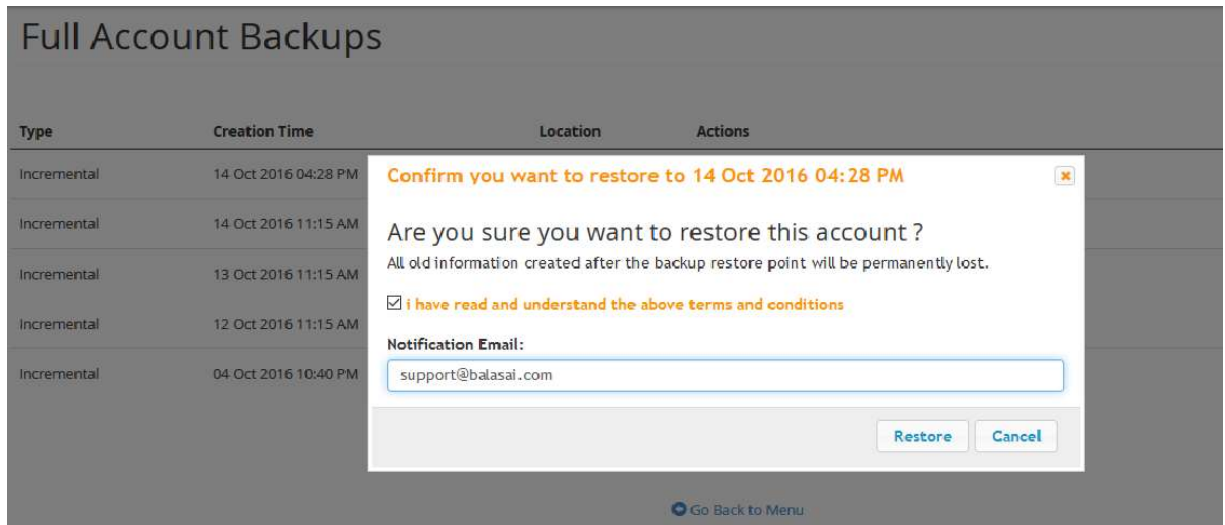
Full Account Backups

| Type | Creation Time | Location | Actions |
|---|---|---|---|
| Incremental | 14 Oct 2016 04:28 PM | | |
| Incremental | 14 Oct 2016 11:15 AM | | |
| Incremental | 13 Oct 2016 11:15 AM | | |
| Incremental | 12 Oct 2016 11:15 AM | | |
| Incremental | 04 Oct 2016 10:40 PM | | |

Confirm you want to restore to 14 Oct 2016 04:28 PM

×

Are you sure you want to restore this account ?

All old information created after the backup restore point will be permanently lost.

☑ i have read and understand the above terms and conditions

Notification Email:

support@balasai.com

Restore Cancel

Go Back to Menu